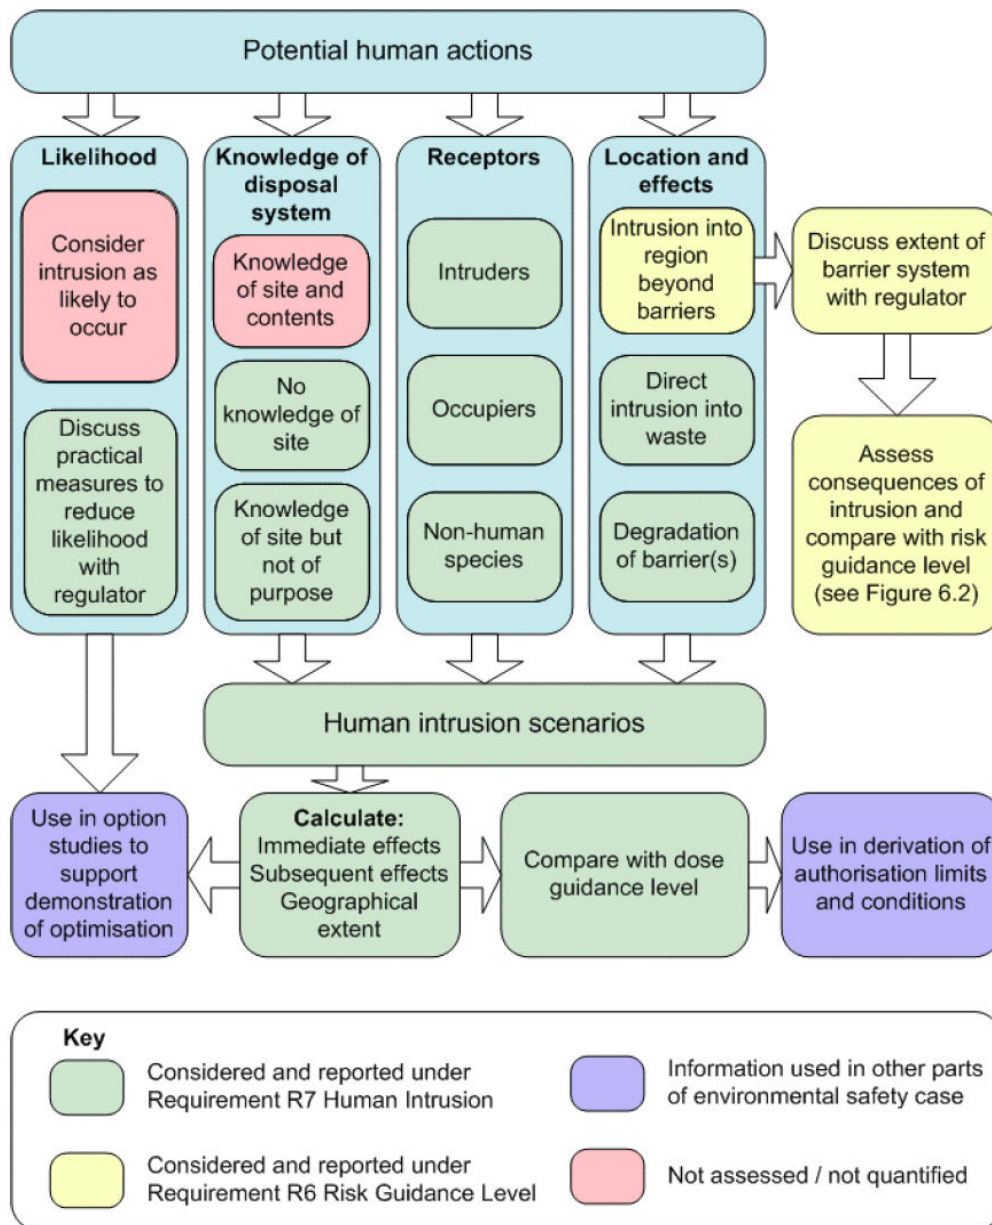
Potential human actions

Likelihood

Consider intrusion as likely to occur

Discuss practical measures to reduce likelihood with regulator

Knowledge of disposal system

Knowledge of site and contents

No knowledge of site

Knowledge of site but not of purpose

Receptors

Intruders

Occupiers

Non-human species

Location and effects

Intrusion into region beyond barriers

Direct intrusion into waste

Degradation of barrier(s)

Discuss extent of barrier system with regulator

Assess consequences of intrusion and compare with risk guidance level (see Figure 6.2)

Human intrusion scenarios

Use in option studies to support demonstration of optimisation

**Calculate:** Immediate effects Subsequent effects Geographical extent

Compare with dose guidance level

Use in derivation of authorisation limits and conditions

Key

Considered and reported under Requirement R7 Human Intrusion

Information used in other parts of environmental safety case

Considered and reported under Requirement R6 Risk Guidance Level

Not assessed / not quantified